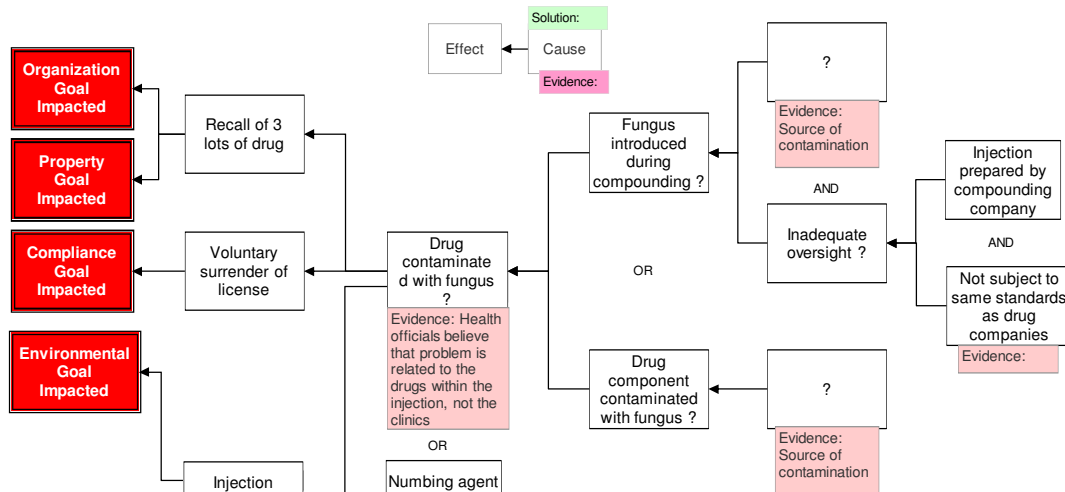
Solution:

Effect

Cause

Evidence:

Organization Goal Impacted

Property Goal Impacted

Compliance Goal Impacted

Environmental Goal Impacted

Recall of 3 lots of drug

Voluntary surrender of license

Injection

Drug contaminated with fungus ?

Evidence: Health officials believe that problem is related to the drugs within the injection, not the clinics

OR

Numbing agent

OR

Fungus introduced during compounding ?

Drug component contaminated with fungus ?

?

Evidence: Source of contamination

AND

Inadequate oversight ?

?

Evidence: Source of contamination

Injection prepared by compounding company

AND

Not subject to same standards as drug companies

Evidence: